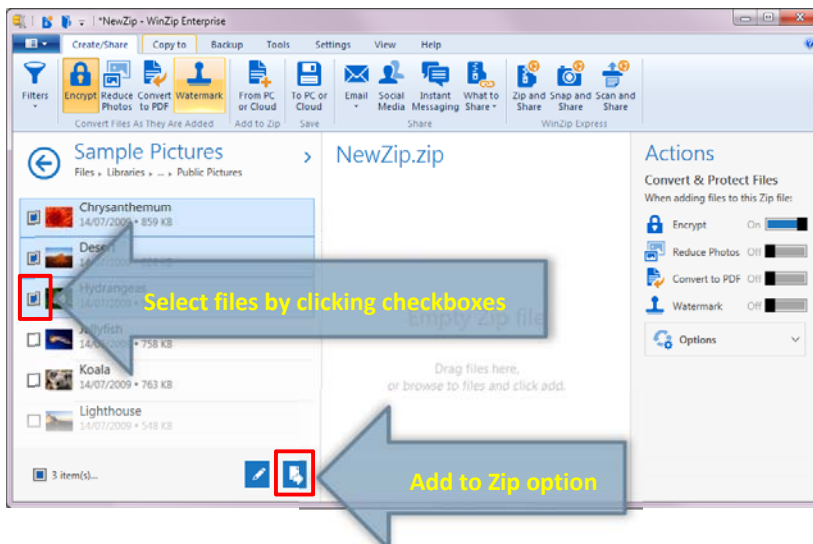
*NewZip - WinZip Enterprise

Create/Share Copy to Backup Tools Settings View Help

Filters Encrypt Reduce Photos Convert to PDF Watermark From PC or Cloud To PC or Cloud Email Social Media Instant Messaging What to Share Zip and Share Snap and Share Scan and Share

Convert Files As They Are Added Add to Zip Save Share WinZip Express

Sample Pictures
Files ▸ Libraries ▸ ... ▸ Public Pictures

Chrysanthemum
14/07/2009 • 859 KB
Desert
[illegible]
Hydrangeas
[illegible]
Jellyfish
14/0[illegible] • 758 KB
Koala
14/07/2009 • 763 KB
Lighthouse
14/07/2009 • 548 KB

3 item(s)...

NewZip.zip

Empty zip file

Drag files here,
or browse to files and click add.

Actions
Convert & Protect Files
When adding files to this Zip file:
Encrypt On
Reduce Photos Off
Convert to PDF Off
Watermark Off
Options

Select files by clicking checkboxes

Add to Zip option